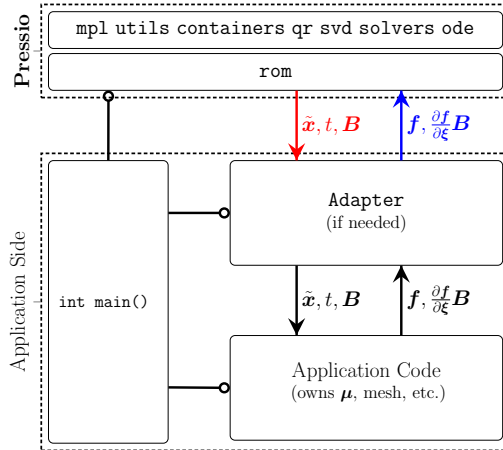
Pressio

mpl utils containers qr svd solvers ode

rom

$\tilde{\boldsymbol{x}}, t, \boldsymbol{B}$

$\boldsymbol{f}, \frac{\partial \boldsymbol{f}}{\partial \boldsymbol{\xi}} \boldsymbol{B}$

Application Side

int main()

Adapter
(if needed)

$\tilde{\boldsymbol{x}}, t, \boldsymbol{B}$

$\boldsymbol{f}, \frac{\partial \boldsymbol{f}}{\partial \boldsymbol{\xi}} \boldsymbol{B}$

Application Code
(owns $\boldsymbol{\mu}$, mesh, etc.)